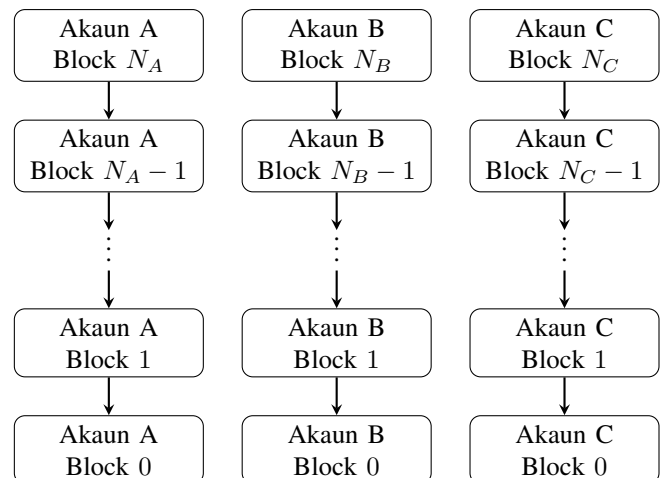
Akaun A
Block $N_A$

Akaun A
Block $N_A - 1$

$\vdots$

Akaun A
Block $1$

Akaun A
Block $0$

Akaun B
Block $N_B$

Akaun B
Block $N_B - 1$

$\vdots$

Akaun B
Block $1$

Akaun B
Block $0$

Akaun C
Block $N_C$

Akaun C
Block $N_C - 1$

$\vdots$

Akaun C
Block $1$

Akaun C
Block $0$